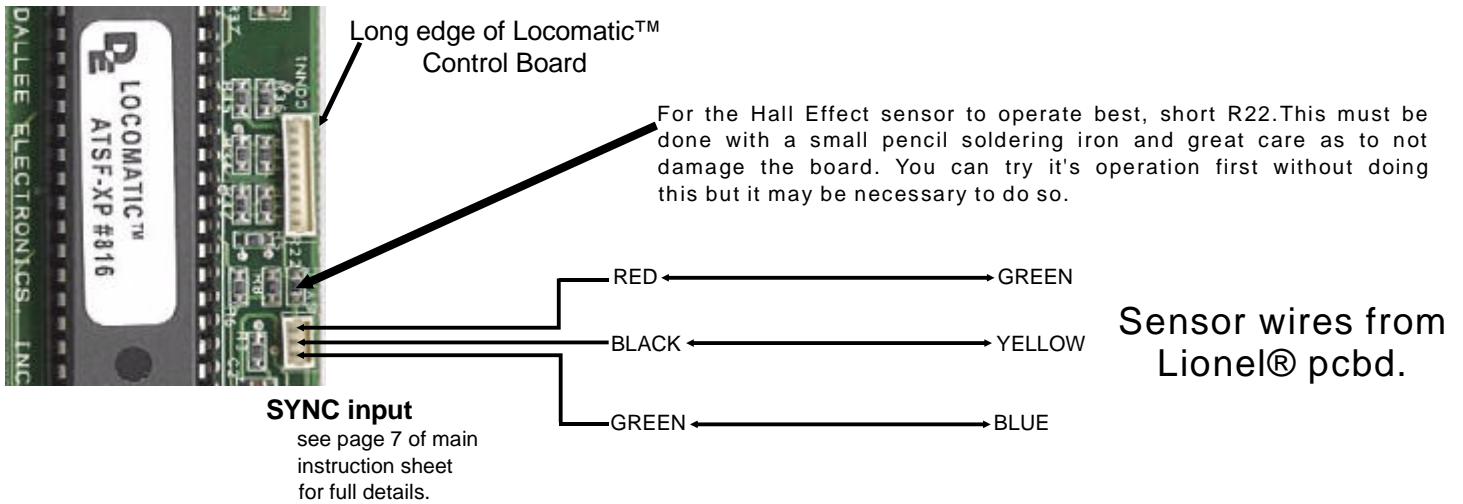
DALLEE ELECTRONICS, INC

LOCOMATIC™
ATSF-XP #816

CONN1

Long edge of Locomatic™ Control Board

For the Hall Effect sensor to operate best, short R22.This must be done with a small pencil soldering iron and great care as to not damage the board. You can try it's operation first without doing this but it may be necessary to do so.

RED GREEN

BLACK YELLOW

GREEN BLUE

Sensor wires from Lionel® pcbd.

SYNC input
see page 7 of main instruction sheet for full details.